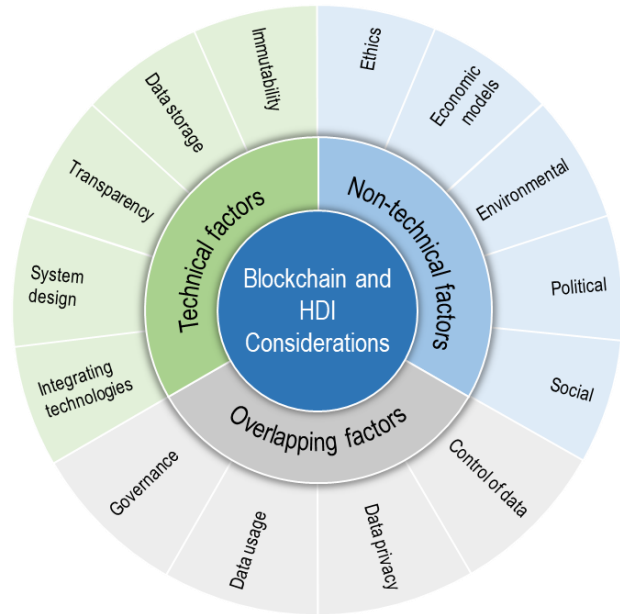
Blockchain and HDI Considerations

Technical factors

Non-technical factors

Overlapping factors

Immutability

Data storage

Transparency

System design

Integrating technologies

Ethics

Economic models

Environmental

Political

Social

Control of data

Data privacy

Data usage

Governance